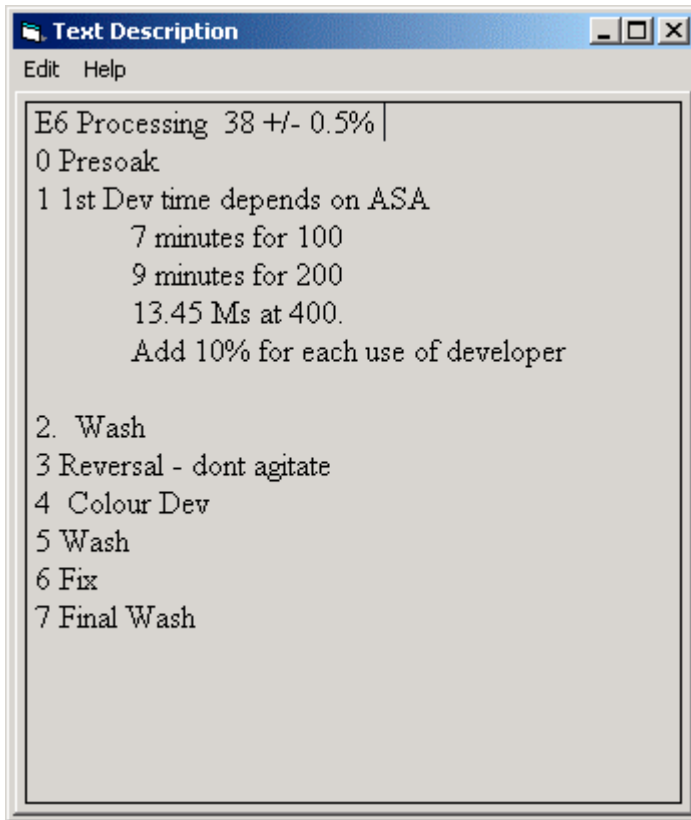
Text Description

Edit Help

E6 Processing 38 +/- 0.5%
0 Presoak
1 1st Dev time depends on ASA
7 minutes for 100
9 minutes for 200
13.45 Ms at 400.
Add 10% for each use of developer

2. Wash
3 Reversal - dont agitate
4 Colour Dev
5 Wash
6 Fix
7 Final Wash